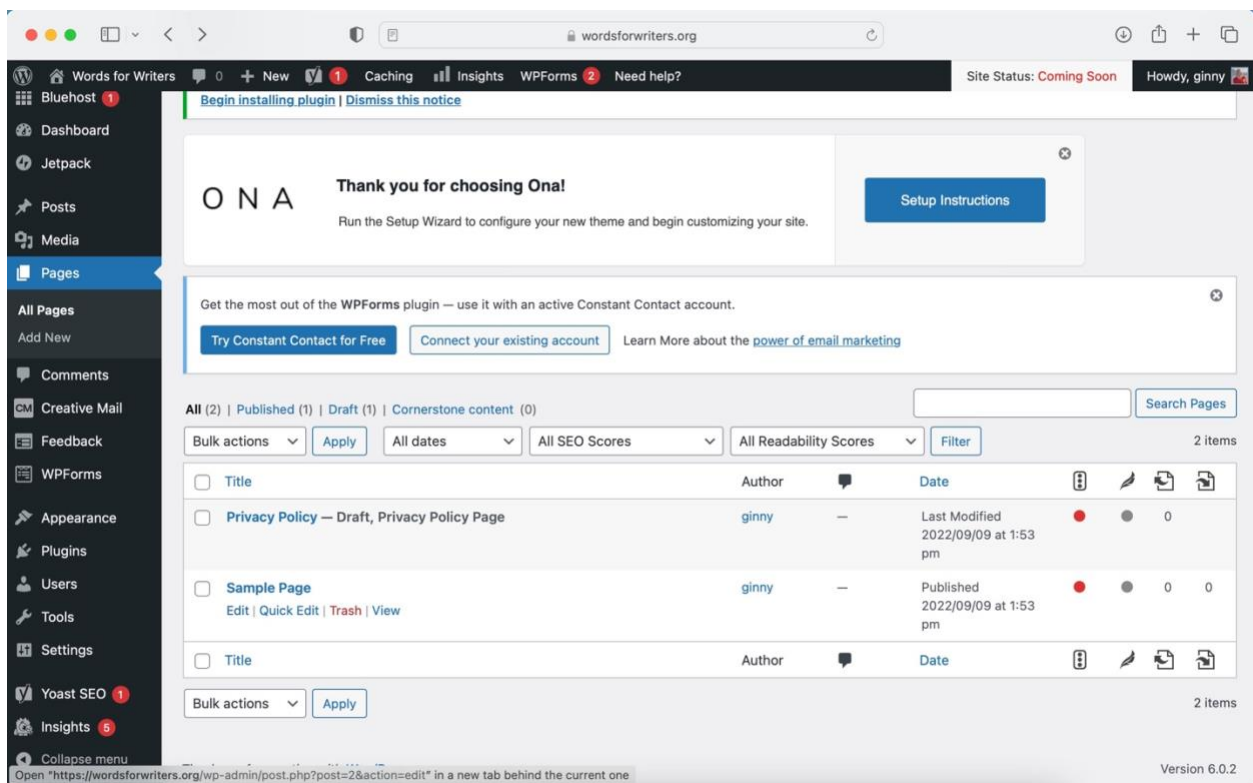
wordsforwriters.org

Words for Writers 0 + New 1 Caching Insights WPForms 2 Need help? Site Status: Coming Soon Howdy, ginny

Bluehost 1
Dashboard
Jetpack
Posts
Media
Pages
All Pages
Add New
Comments
Creative Mail
Feedback
WPForms
Appearance
Plugins
Users
Tools
Settings
Yoast SEO 1
Insights 5
Collapse menu

Begin installing plugin | Dismiss this notice

ONA

Thank you for choosing Ona!

Run the Setup Wizard to configure your new theme and begin customizing your site.

Setup Instructions

Get the most out of the WPForms plugin — use it with an active Constant Contact account.

Try Constant Contact for Free Connect your existing account Learn More about the power of email marketing

All (2) | Published (1) | Draft (1) | Cornerstone content (0)

Search Pages

Bulk actions Apply All dates All SEO Scores All Readability Scores Filter 2 items

| Title | Author | | Date | | | | |
|---|---|---|---|---|---|---|---|
| Privacy Policy — Draft, Privacy Policy Page | ginny | — | Last Modified 2022/09/09 at 1:53 pm | | | 0 | |
| Sample Page<br>Edit \| Quick Edit \| Trash \| View | ginny | — | Published 2022/09/09 at 1:53 pm | | | 0 | 0 |
| Title | Author | | Date | | | | |

Bulk actions Apply 2 items

Open "https://wordsforwriters.org/wp-admin/post.php?post=2&action=edit" in a new tab behind the current one

Version 6.0.2